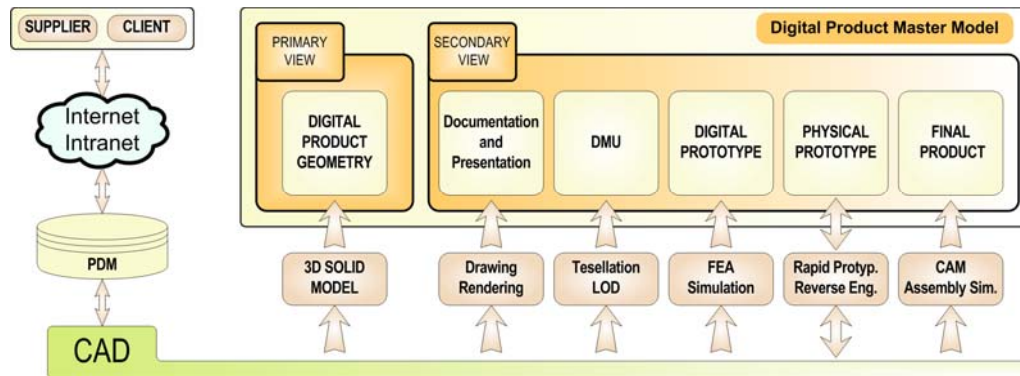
SUPPLIER CLIENT

Internet Intranet

PDM

CAD

Digital Product Master Model

PRIMARY VIEW

DIGITAL PRODUCT GEOMETRY

SECONDARY VIEW

Documentation and Presentation

DMU

DIGITAL PROTOTYPE

PHYSICAL PROTOTYPE

FINAL PRODUCT

3D SOLID MODEL

Drawing Rendering

Tesellation LOD

FEA Simulation

Rapid Protyp. Reverse Eng.

CAM Assembly Sim.